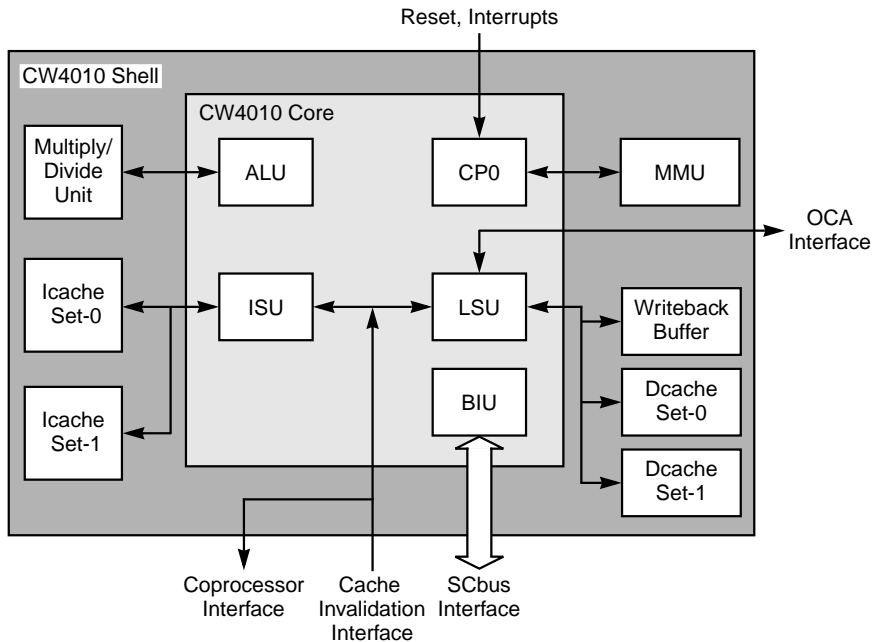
Reset, Interrupts

CW4010 Shell

CW4010 Core

Multiply/ Divide Unit

ALU

CP0

MMU

OCA Interface

Icache Set-0

ISU

LSU

Writeback Buffer

Icache Set-1

BIU

Dcache Set-0

Dcache Set-1

Coprocessor Interface

Cache Invalidation Interface

SCbus Interface